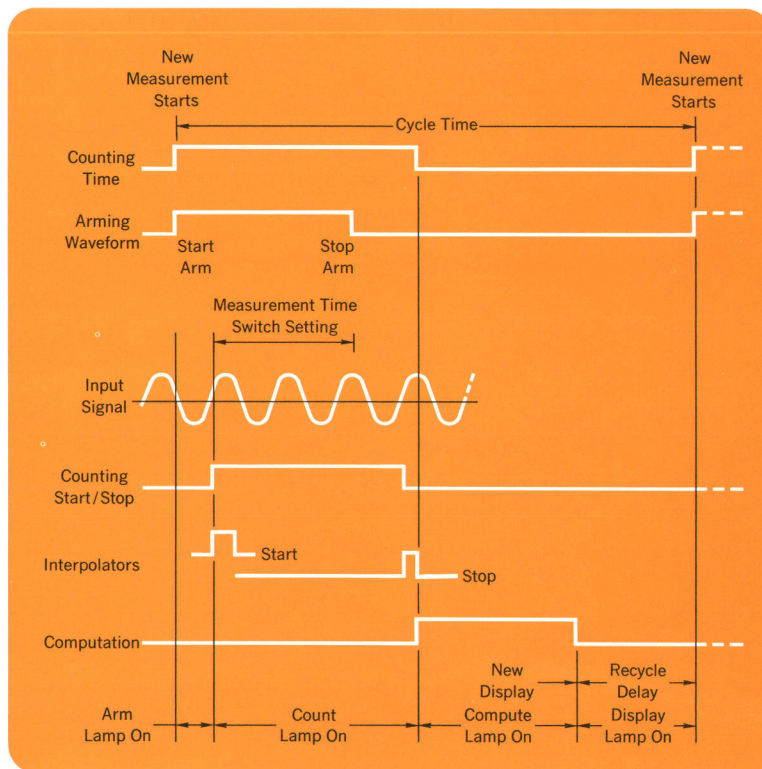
New Measurement Starts

New Measurement Starts

Cycle Time

Counting Time

Arming Waveform

Start Arm

Stop Arm

Measurement Time Switch Setting

Input Signal

Counting Start/Stop

Interpolators

Start

Stop

Computation

New Display

Recycle Delay

Arm Lamp On

Count Lamp On

Compute Lamp On

Display Lamp On